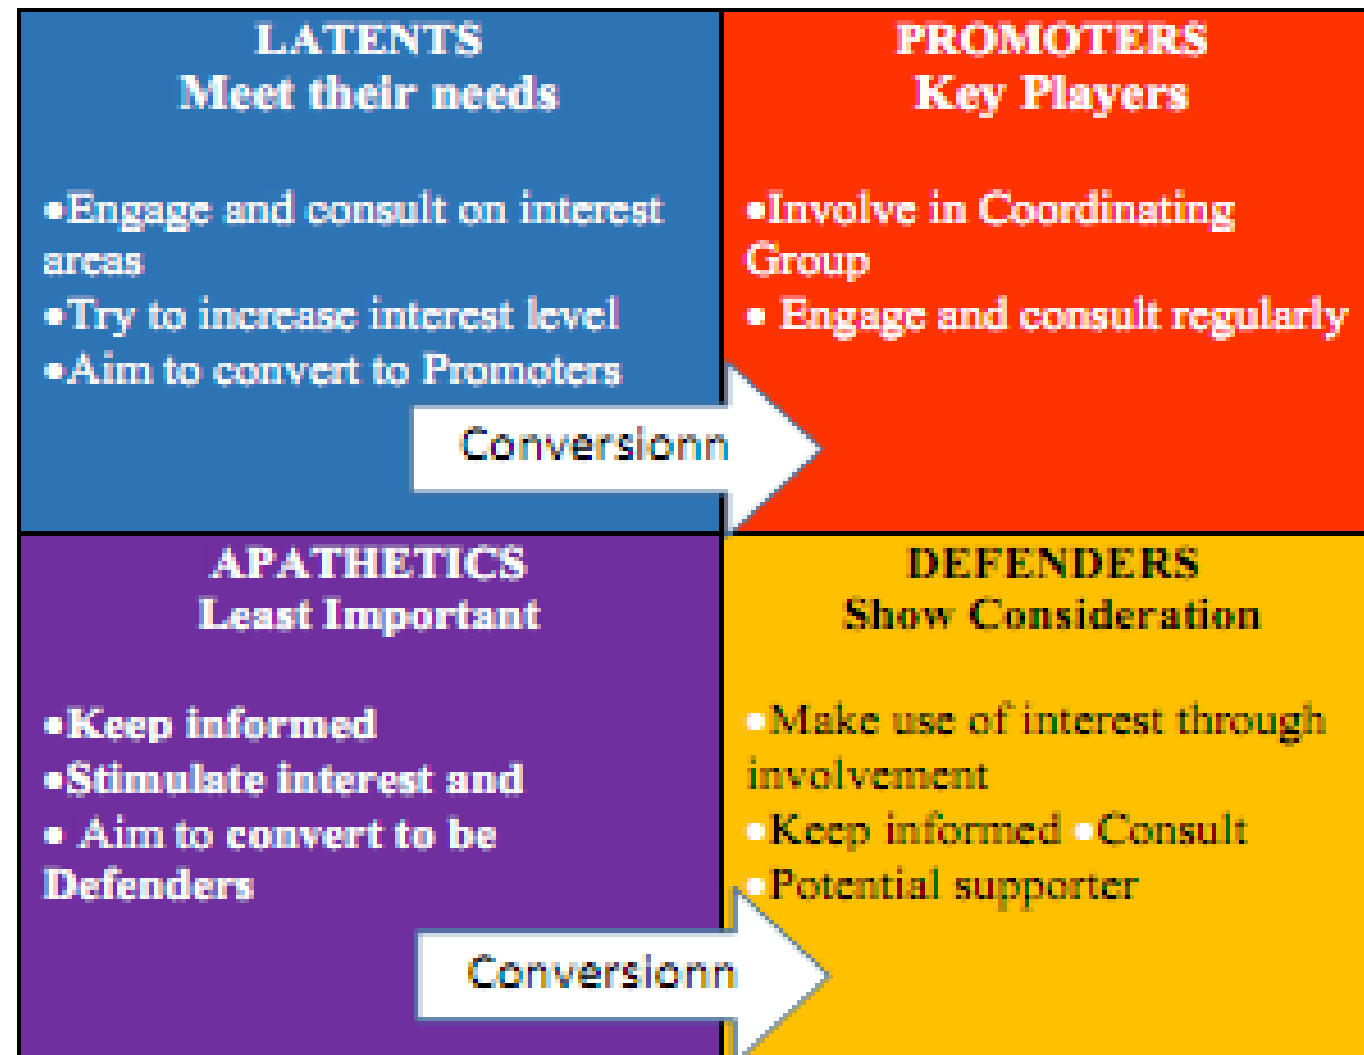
LATENTS
Meet their needs

•Engage and consult on interest areas
•Try to increase interest level
•Aim to convert to Promoters

Conversionn

PROMOTERS
Key Players

•Involve in Coordinating Group
• Engage and consult regularly

APATHETICS
Least Important

•Keep informed
•Stimulate interest and
• Aim to convert to be Defenders

Conversionn

DEFENDERS
Show Consideration

•Make use of interest through involvement
•Keep informed •Consult
•Potential supporter